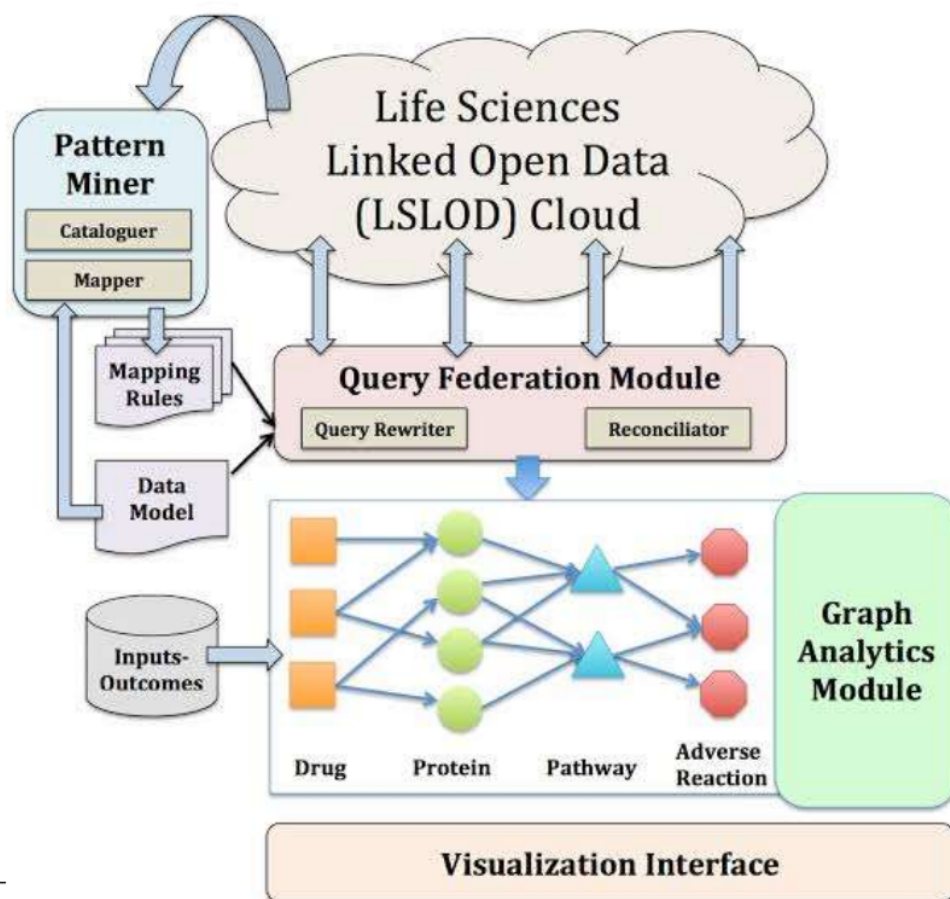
Life Sciences Linked Open Data (LSLOD) Cloud

Pattern Miner

Cataloguer

Mapper

Mapping Rules

Query Federation Module

Query Rewriter

Reconciliator

Data Model

Inputs-Outcomes

Graph Analytics Module

Drug

Protein

Pathway

Adverse Reaction

Visualization Interface